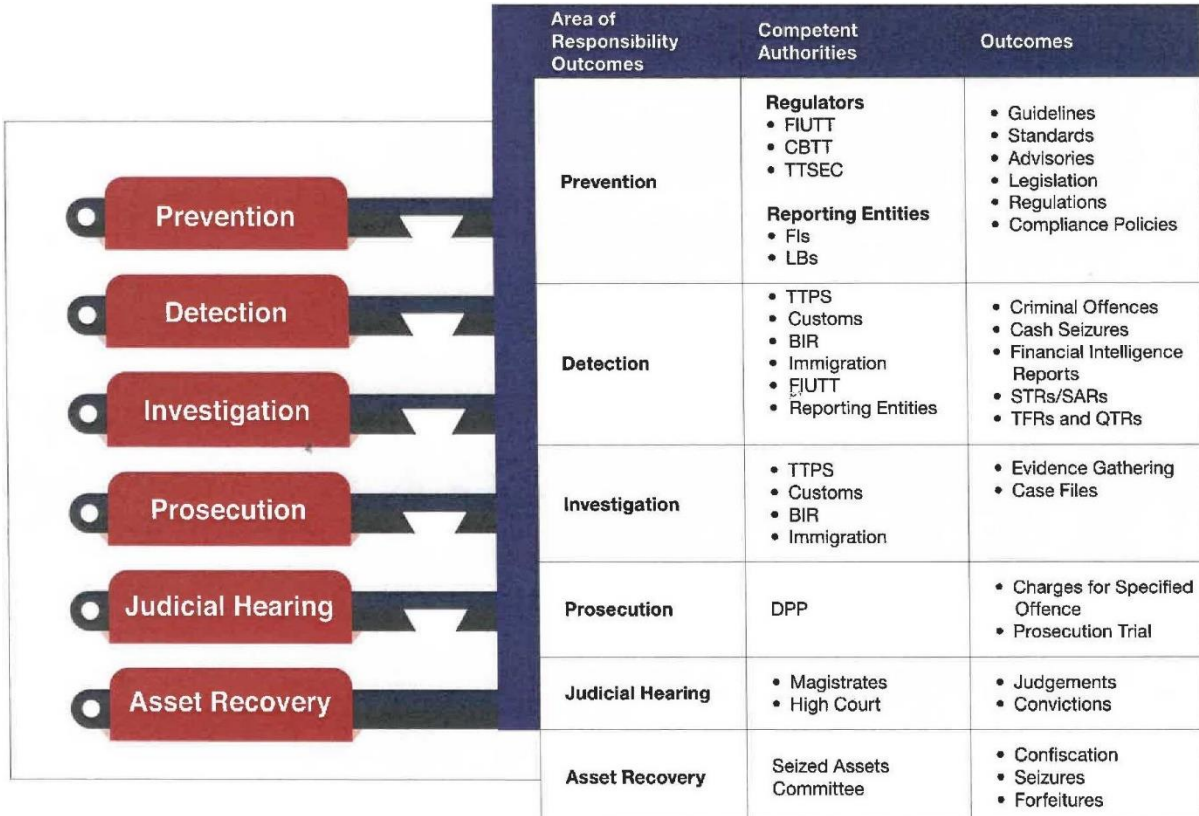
Prevention

Detection

Investigation

Prosecution

Judicial Hearing

Asset Recovery

| Area of Responsibility Outcomes | Competent Authorities | Outcomes |
|---|---|---|
| Prevention | **Regulators** • FIUTT • CBTT • TTSEC **Reporting Entities** • FIs • LBs | • Guidelines • Standards • Advisories • Legislation • Regulations • Compliance Policies |
| Detection | • TTPS • Customs • BIR • Immigration • FIUTT • Reporting Entities | • Criminal Offences • Cash Seizures • Financial Intelligence Reports • STRs/SARs • TFRs and QTRs |
| Investigation | • TTPS • Customs • BIR • Immigration | • Evidence Gathering • Case Files |
| Prosecution | DPP | • Charges for Specified Offence • Prosecution Trial |
| Judicial Hearing | • Magistrates • High Court | • Judgements • Convictions |
| Asset Recovery | Seized Assets Committee | • Confiscation • Seizures • Forfeitures |